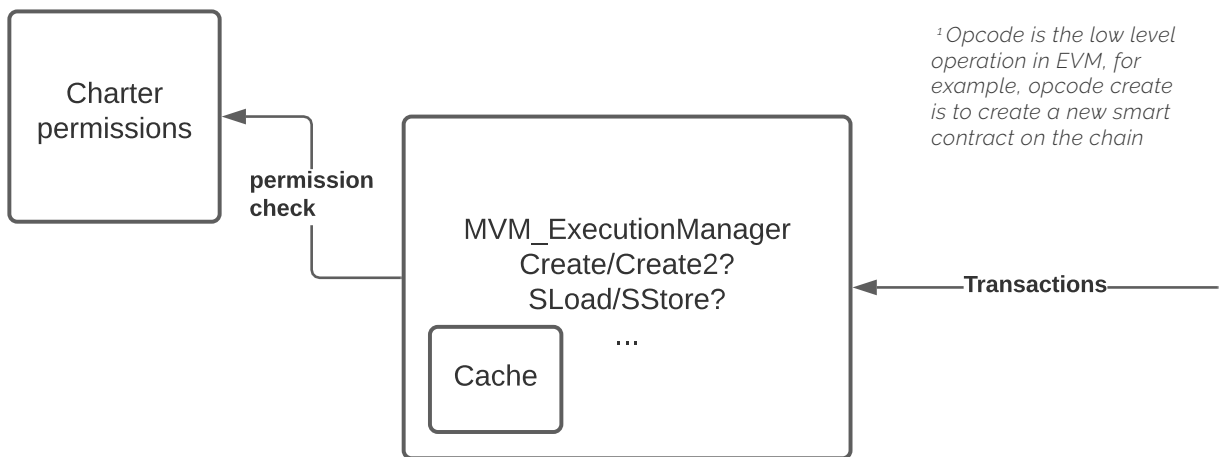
Charter permissions

permission check

$^1$Opcode is the low level operation in EVM, for example, opcode create is to create a new smart contract on the chain

MVM_ExecutionManager
Create/Create2?
SLoad/SStore?
...

Cache

Transactions